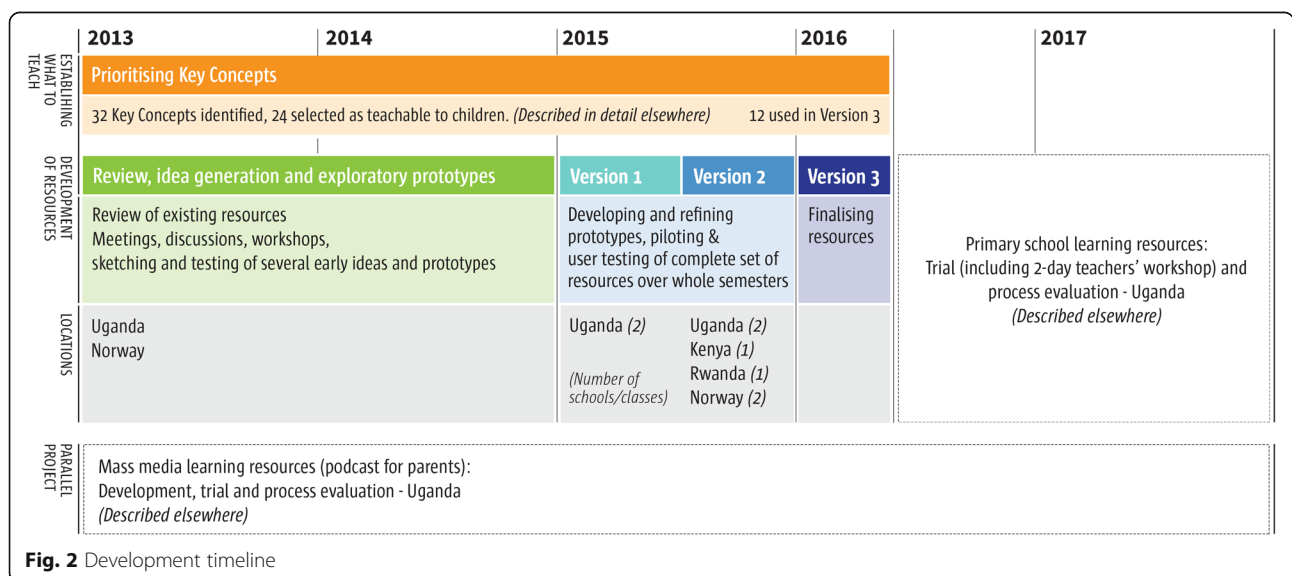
2013 | 2014 | 2015 | 2016 | 2017

ESTABLIHING WHAT TO TEACH

Prioritising Key Concepts

32 Key Concepts identified, 24 selected as teachable to children. *(Described in detail elsewhere)* 12 used in Version 3

DEVELOPMENT OF RESOURCES

Review, idea generation and exploratory prototypes

Review of existing resources
Meetings, discussions, workshops,
sketching and testing of several early ideas and prototypes

Version 1 | Version 2 | Version 3

Developing and refining prototypes, piloting & user testing of complete set of resources over whole semesters

Finalising resources

Primary school learning resources: Trial (including 2-day teachers' workshop) and process evaluation - Uganda
*(Described elsewhere)*

LOCATIONS

Uganda
Norway

Uganda *(2)*

*(Number of schools/classes)*

Uganda *(2)*
Kenya *(1)*
Rwanda *(1)*
Norway *(2)*

PARALLEL PROJECT

Mass media learning resources (podcast for parents):
Development, trial and process evaluation - Uganda
*(Described elsewhere)*

**Fig. 2** Development timeline